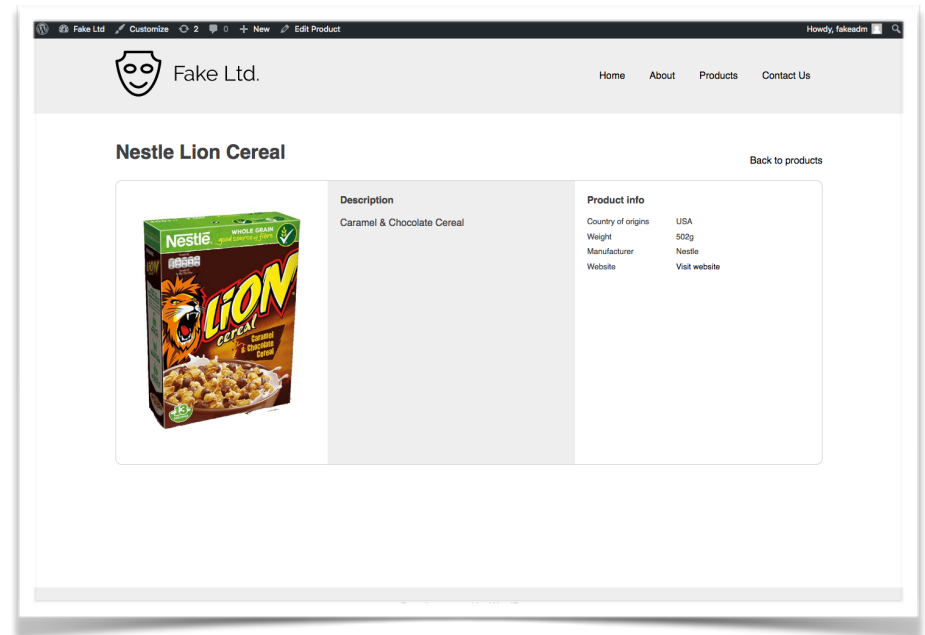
Fake Ltd  Customize  2  0  + New  Edit Product  Howdy, fakeadm

Fake Ltd.

Home  About  Products  Contact Us

Nestle Lion Cereal

Back to products

Nestlé WHOLE GRAIN good source of fibre

LION cereal

Caramel & Chocolate Cereal

Description

Caramel & Chocolate Cereal

Product info

| Country of origins | USA |
|---|---|
| Weight | 502g |
| Manufacturer | Nestle |
| Website | Visit website |